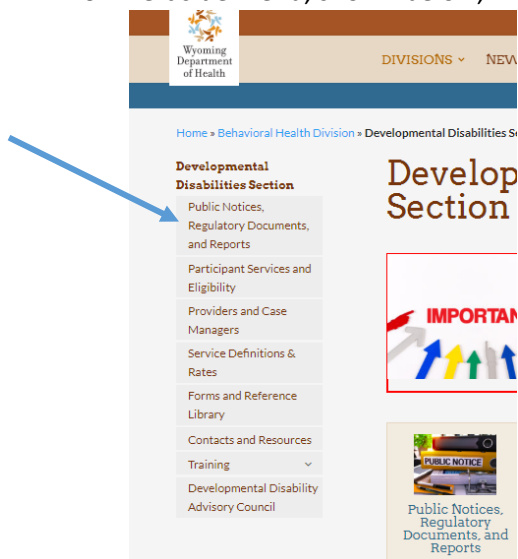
Wyoming Department of Health

DIVISIONS ˅ NEW

Home » Behavioral Health Division » Developmental Disabilities Se

Developmental Disabilities Section

Public Notices, Regulatory Documents, and Reports

Participant Services and Eligibility

Providers and Case Managers

Service Definitions & Rates

Forms and Reference Library

Contacts and Resources

Training

Developmental Disability Advisory Council

Develop Section

IMPORTAN

PUBLIC NOTICE

Public Notices, Regulatory Documents, and Reports